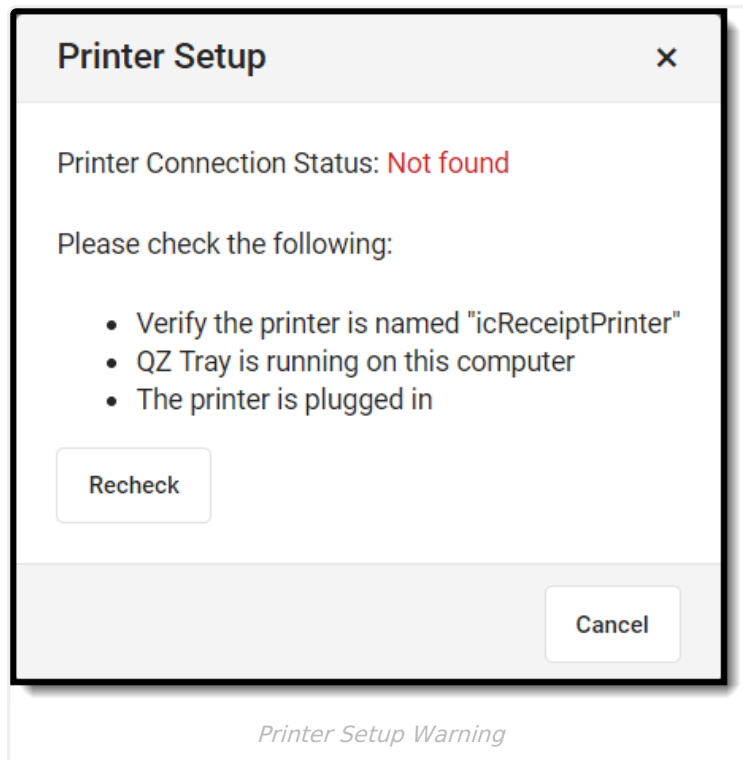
Printer Setup ×

Printer Connection Status: Not found

Please check the following:

- Verify the printer is named "icReceiptPrinter"
- QZ Tray is running on this computer
- The printer is plugged in

Recheck

Cancel

Printer Setup Warning